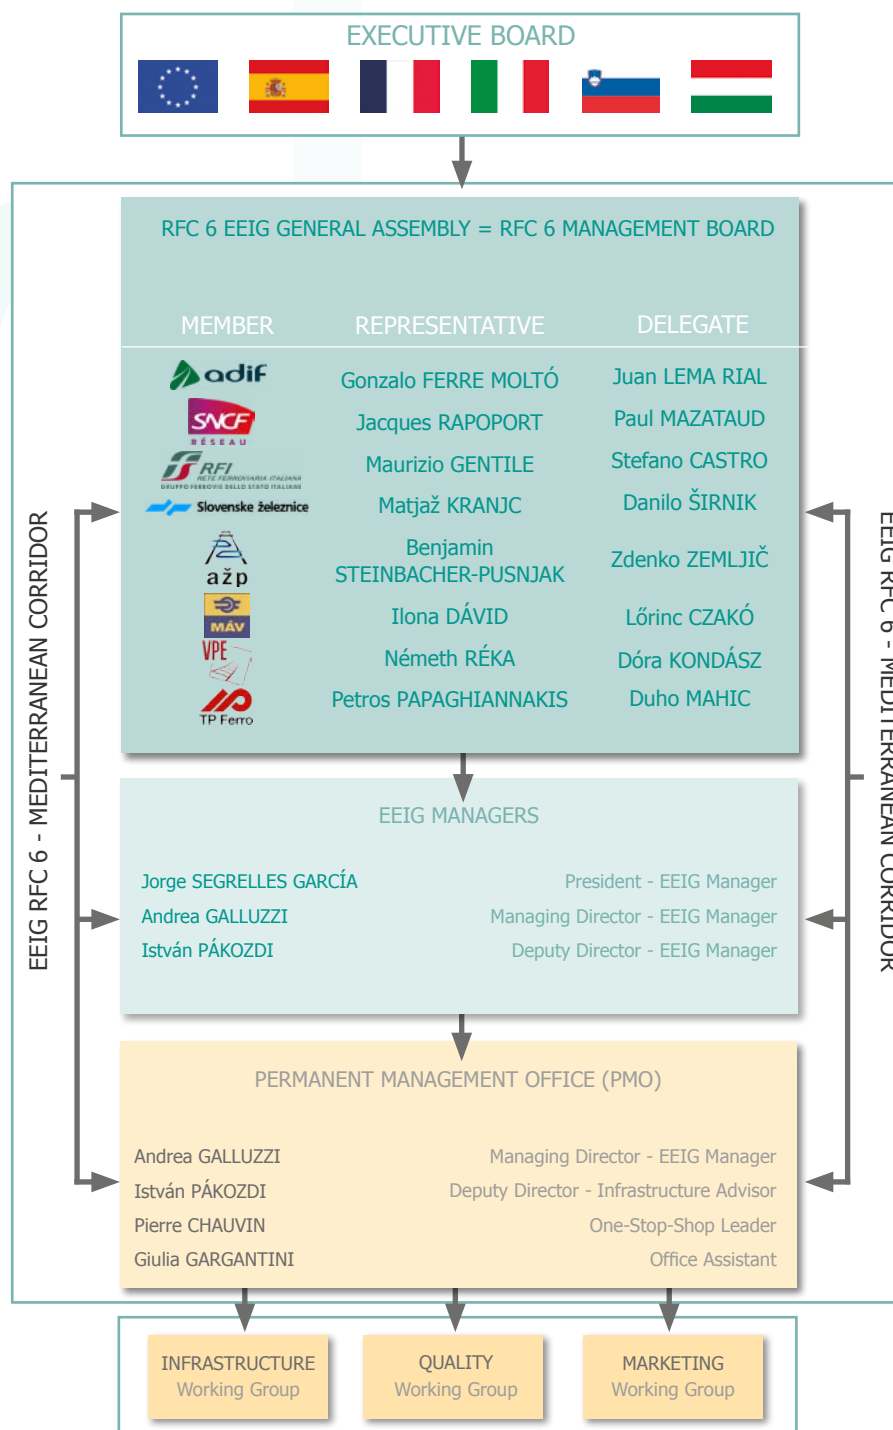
EXECUTIVE BOARD

RFC 6 EEIG GENERAL ASSEMBLY = RFC 6 MANAGEMENT BOARD

| MEMBER | REPRESENTATIVE | DELEGATE |
|---|---|---|
| adif | Gonzalo FERRE MOLTÓ | Juan LEMA RIAL |
| SNCF RÉSEAU | Jacques RAPOPORT | Paul MAZATAUD |
| RFI RETE FERROVIARIA ITALIANA GRUPPO FERROVIE DELLO STATO ITALIANE | Maurizio GENTILE | Stefano CASTRO |
| Slovenske železnice | Matjaž KRANJC | Danilo ŠIRNIK |
| ažp | Benjamin STEINBACHER-PUSNJAK | Zdenko ZEMLJIČ |
| MÁV | Ilona DÁVID | Lőrinc CZAKÓ |
| VPE | Németh RÉKA | Dóra KONDÁSZ |
| TP Ferro | Petros PAPAGHIANNAKIS | Duho MAHIC |

EEIG MANAGERS

Jorge SEGRELLES GARCÍA — President - EEIG Manager
Andrea GALLUZZI — Managing Director - EEIG Manager
István PÁKOZDI — Deputy Director - EEIG Manager

PERMANENT MANAGEMENT OFFICE (PMO)

Andrea GALLUZZI — Managing Director - EEIG Manager
István PÁKOZDI — Deputy Director - Infrastructure Advisor
Pierre CHAUVIN — One-Stop-Shop Leader
Giulia GARGANTINI — Office Assistant

EEIG RFC 6 - MEDITERRANEAN CORRIDOR

EEIG RFC 6 - MEDITERRANEAN CORRIDOR

INFRASTRUCTURE Working Group
QUALITY Working Group
MARKETING Working Group